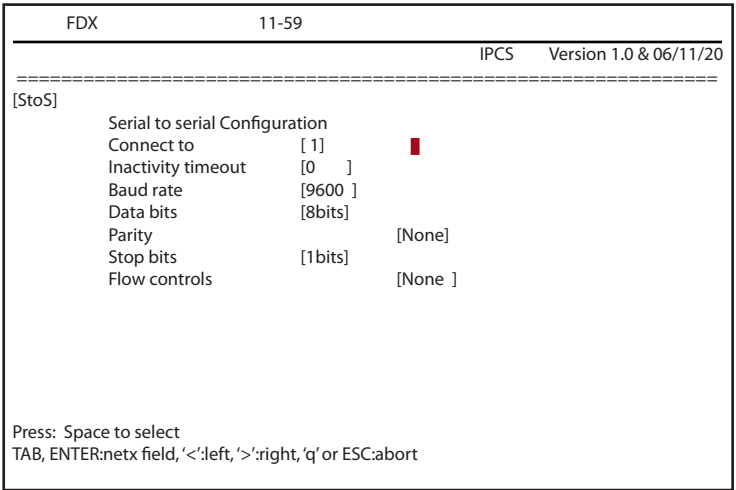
FDX 11-59

IPCS Version 1.0 & 06/11/20

================================================================

[StoS]

Serial to serial Configuration

Connect to [ 1]

Inactivity timeout [0 ]

Baud rate [9600 ]

Data bits [8bits]

Parity [None]

Stop bits [1bits]

Flow controls [None ]

Press: Space to select

TAB, ENTER:netx field, '<':left, '>':right, 'q' or ESC:abort